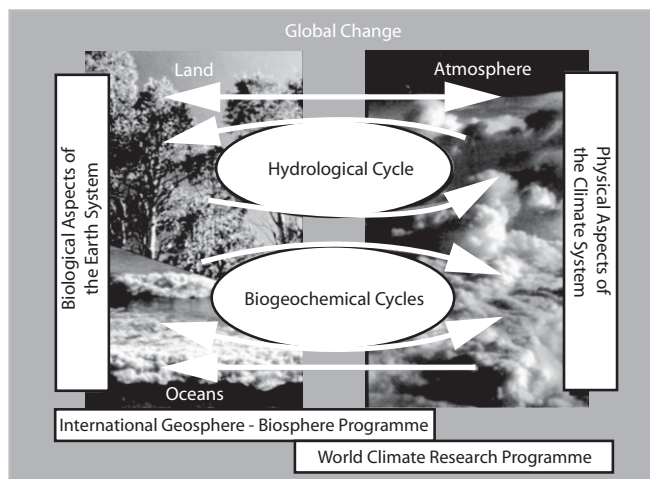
Global Change

Land

Atmosphere

Biological Aspects of the Earth System

Hydrological Cycle

Physical Aspects of the Climate System

Biogeochemical Cycles

Oceans

International Geosphere - Biosphere Programme

World Climate Research Programme